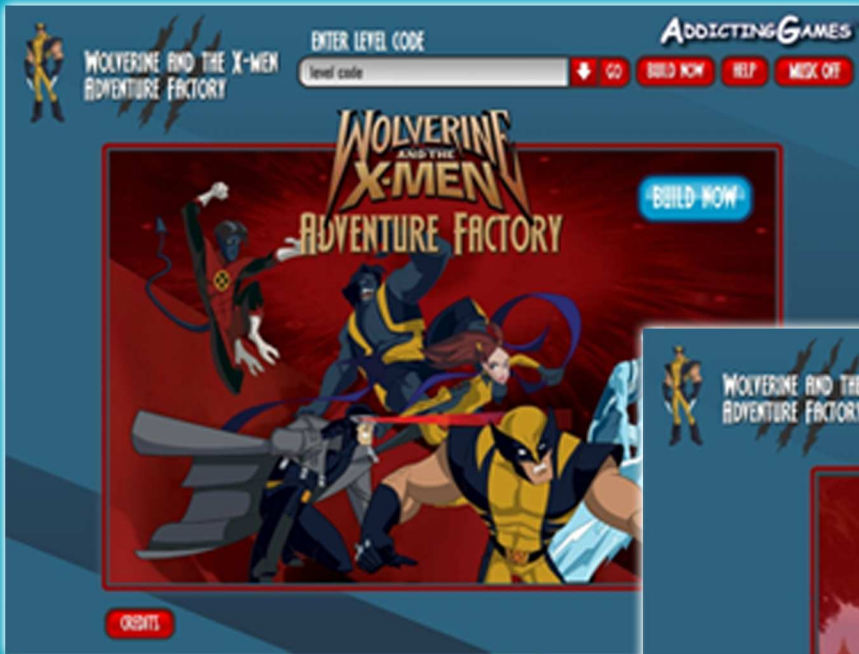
WOLVERINE AND THE X-MEN ADVENTURE FACTORY

ENTER LEVEL CODE

level code

GO

BUILD NOW

HELP

MUSIC OFF

ADDICTINGGAMES

WOLVERINE AND THE X-MEN ADVENTURE FACTORY

BUILD NOW

CREDITS

WOLVERINE AND THE ADVENTURE FACTORY